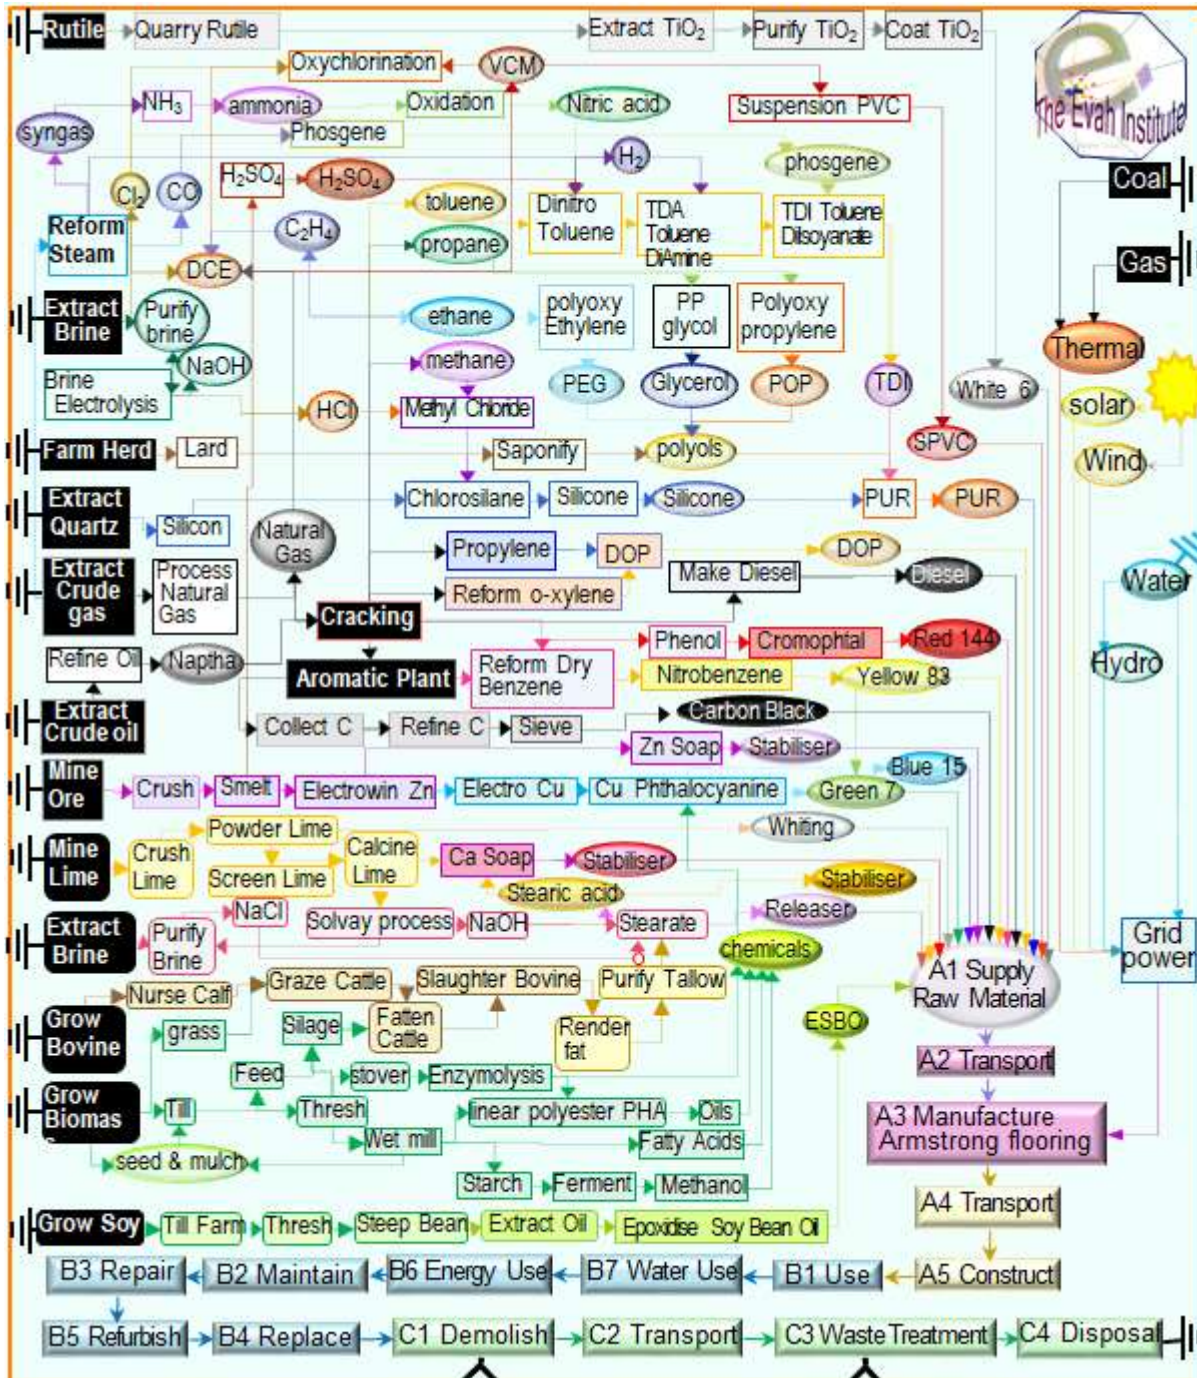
Rutile
Quarry Rutile
Extract $TiO_2$
Purify $TiO_2$
Coat $TiO_2$
The Evah Institute
Oxychlorination
VCM
$NH_3$
ammonia
Oxidation
Nitric acid
Suspension PVC
syngas
Phosgene
$H_2$
phosgene
$Cl_2$
CO
$H_2SO_4$
$H_2SO_4$
toluene
Dinitro Toluene
TDA Toluene DiAmine
TDI Toluene Diisoyanate
Coal
Reform Steam
$C_2H_4$
propane
DCE
Gas
Extract Brine
Purify brine
ethane
polyoxy Ethylene
PP glycol
Polyoxy propylene
Thermal
NaOH
methane
Brine Electrolysis
PEG
Glycerol
POP
TDI
White 6
solar
HCl
Methyl Chloride
Farm Herd
Lard
Saponify
polyols
SPVC
Wind
Extract Quartz
Silicon
Chlorosilane
Silicone
Silicone
PUR
PUR
Natural Gas
Extract Crude gas
Process Natural Gas
Propylene
DOP
DOP
Make Diesel
Diesel
Water
Reform o-xylene
Cracking
Refine Oil
Naptha
Phenol
Cromophtal
Red 144
Hydro
Aromatic Plant
Reform Dry Benzene
Nitrobenzene
Yellow 83
Extract Crude oil
Collect C
Refine C
Sieve
Carbon Black
Zn Soap
Stabiliser
Mine Ore
Crush
Smelt
Electrowin Zn
Electro Cu
Cu Phthalocyanine
Blue 15
Green 7
Powder Lime
Whiting
Mine Lime
Crush Lime
Screen Lime
Calcine Lime
Ca Soap
Stabiliser
Stearic acid
Stabiliser
NaCl
Releaser
Extract Brine
Purify Brine
Solvay process
NaOH
Stearate
chemicals
Grid power
A1 Supply Raw Material
Nurse Calf
Graze Cattle
Slaughter Bovine
Purify Tallow
Grow Bovine
grass
Silage
Fatten Cattle
Render fat
ESBO
A2 Transport
Feed
stover
Enzymolysis
Grow Biomas
Till
Thresh
linear polyester PHA
Oils
A3 Manufacture Armstrong flooring
Wet mill
Fatty Acids
seed & mulch
Starch
Ferment
Methanol
A4 Transport
Grow Soy
Till Farm
Thresh
Steep Bean
Extract Oil
Epoxidise Soy Bean Oil
B3 Repair
B2 Maintain
B6 Energy Use
B7 Water Use
B1 Use
A5 Construct
B5 Refurbish
B4 Replace
C1 Demolish
C2 Transport
C3 Waste Treatment
C4 Disposal